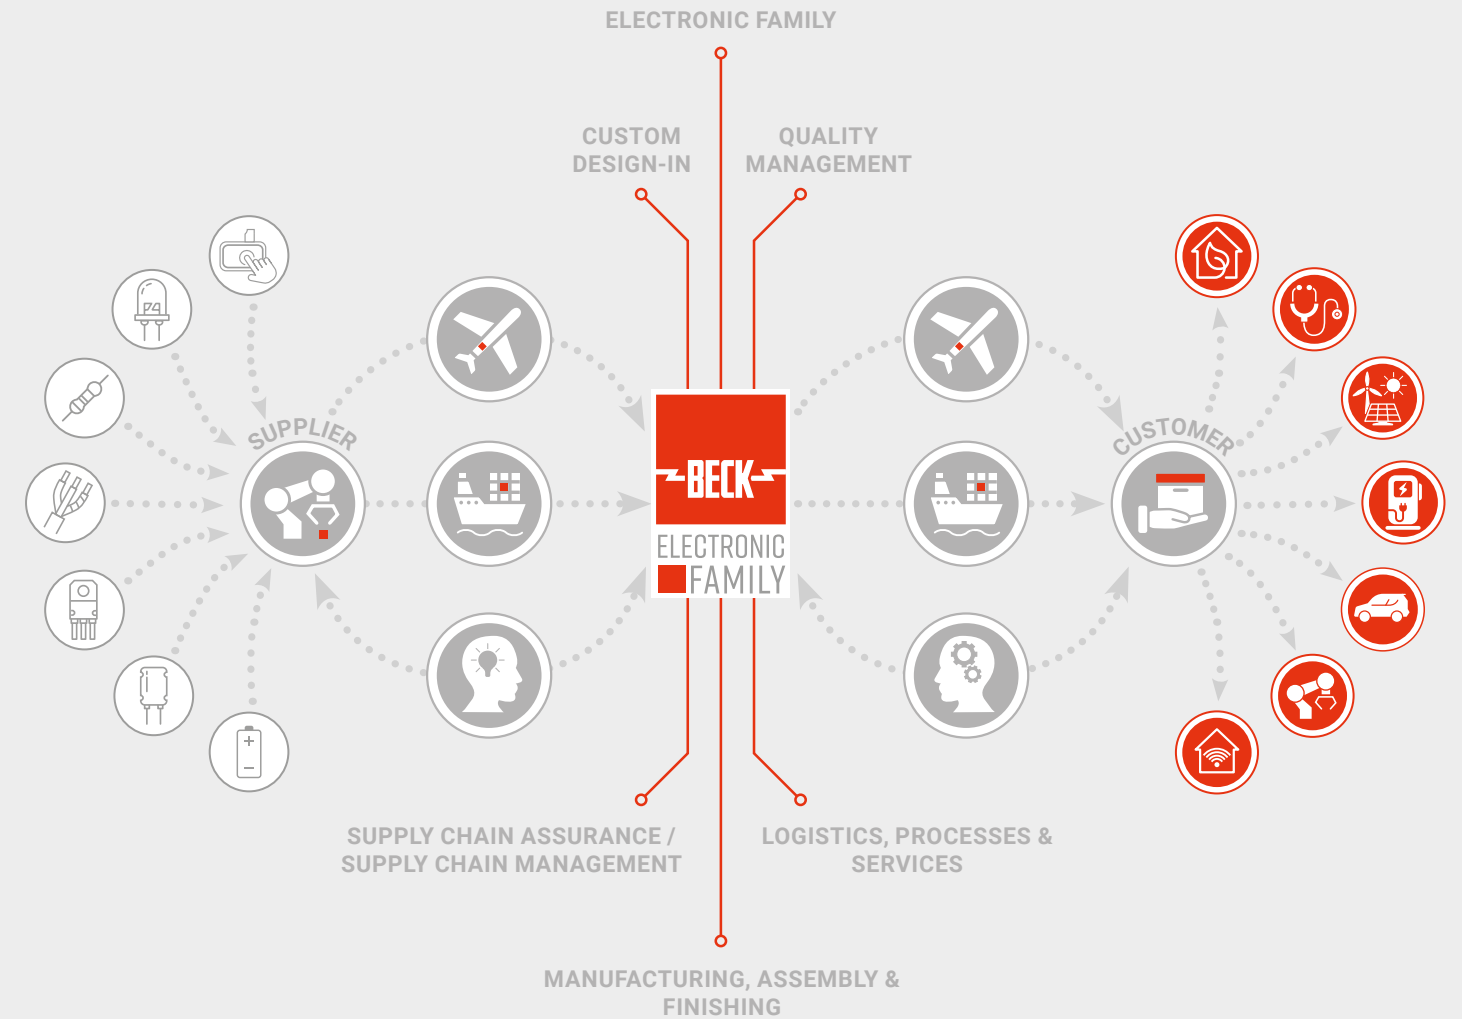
ELECTRONIC FAMILY

CUSTOM DESIGN-IN

QUALITY MANAGEMENT

SUPPLIER

BECK
ELECTRONIC
FAMILY

CUSTOMER

SUPPLY CHAIN ASSURANCE / SUPPLY CHAIN MANAGEMENT

LOGISTICS, PROCESSES & SERVICES

MANUFACTURING, ASSEMBLY & FINISHING